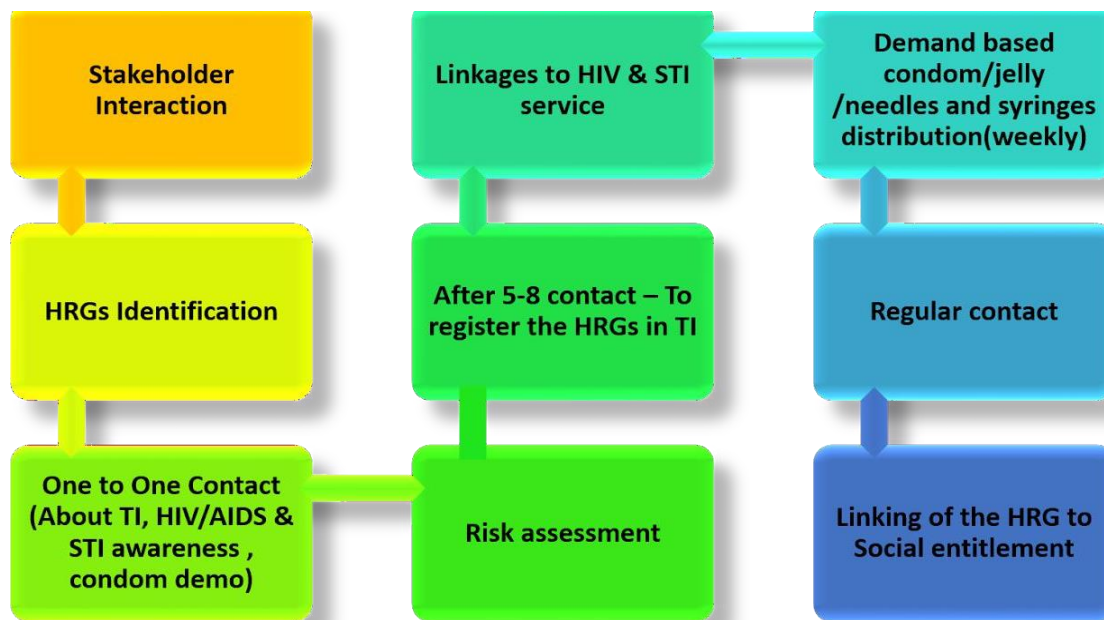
Stakeholder Interaction

HRGs Identification

One to One Contact (About TI, HIV/AIDS & STI awareness , condom demo)

Risk assessment

After 5-8 contact – To register the HRGs in TI

Linkages to HIV & STI service

Demand based condom/jelly /needles and syringes distribution(weekly)

Regular contact

Linking of the HRG to Social entitlement